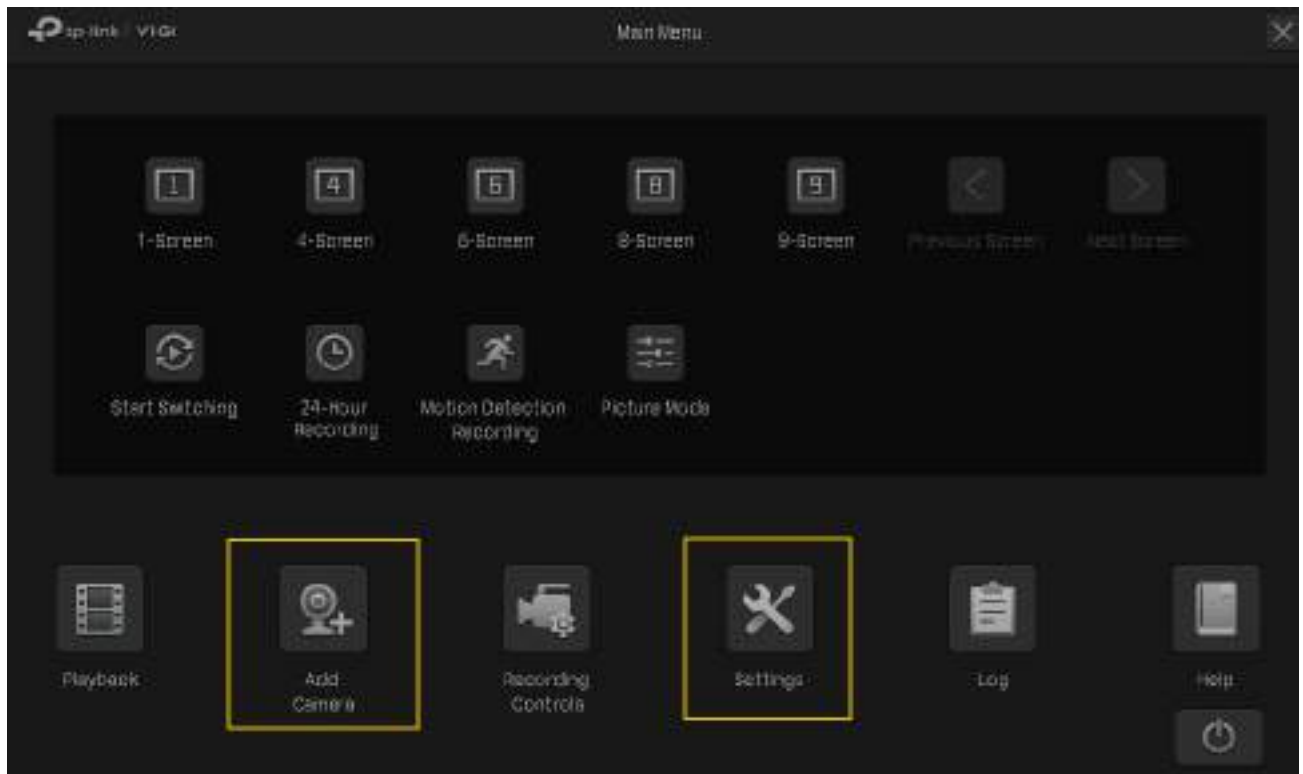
tp-link | VIGI

Main Menu

1

1-Screen

4

4-Screen

6

6-Screen

8

8-Screen

9

9-Screen

Previous Screen

Next Screen

Start Switching

24-Hour Recording

Motion Detection Recording

Picture Mode

Playback

Add Camera

Recording Controls

Settings

Log

Help